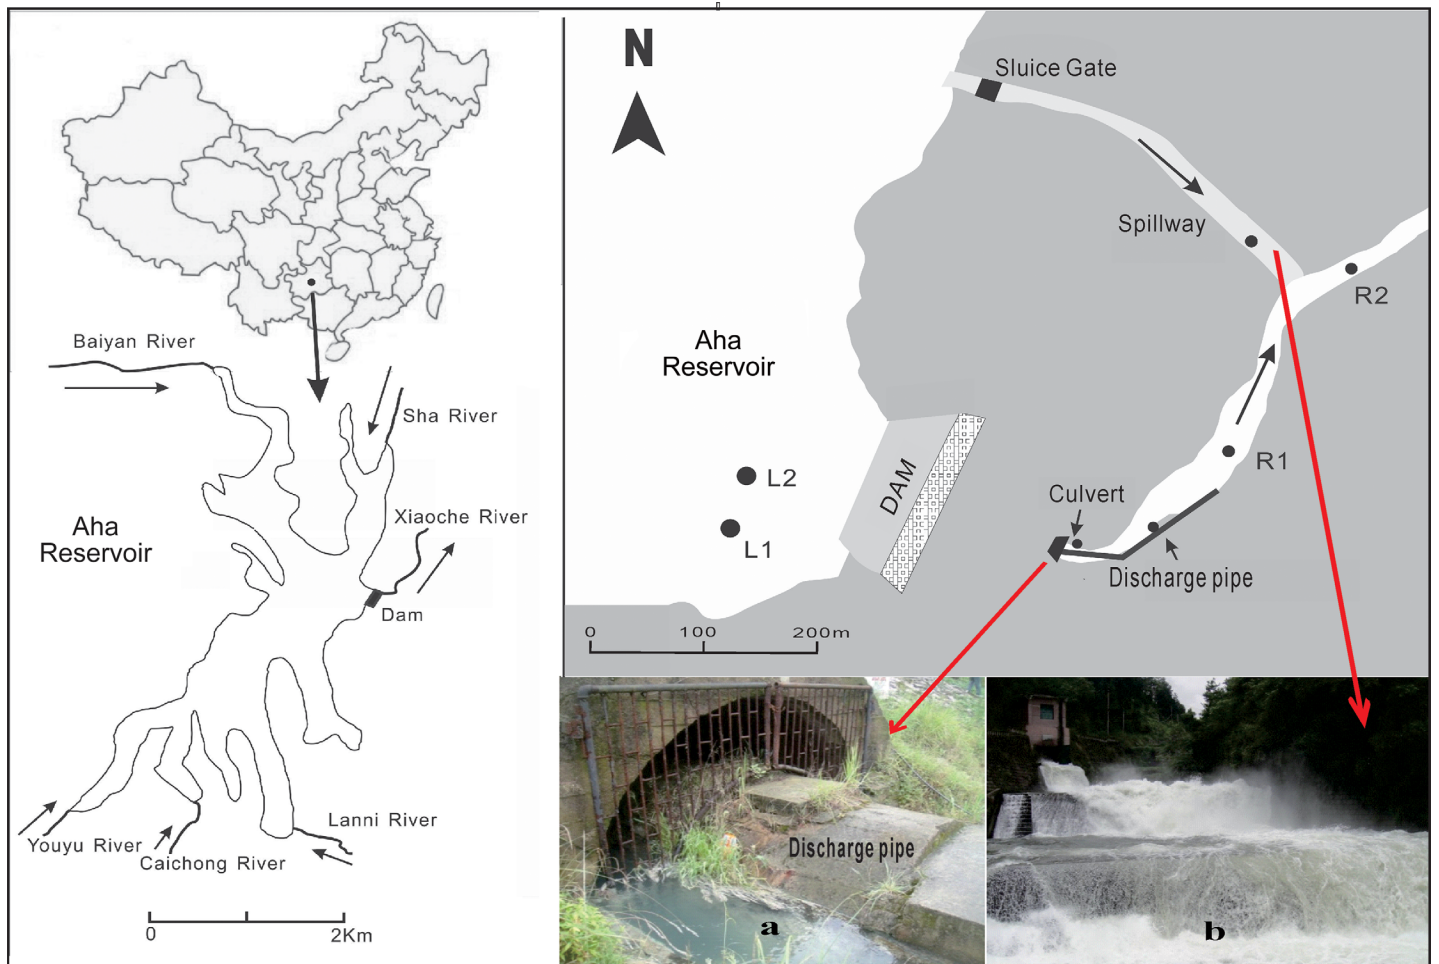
Baiyan River

Sha River

Aha Reservoir

Xiaoche River

Dam

Youyu River

Caichong River

Lanni River

0

2Km

N

Sluice Gate

Spillway

R2

Aha Reservoir

R1

L2

L1

DAM

Culvert

Discharge pipe

0 100 200m

Discharge pipe

a

b